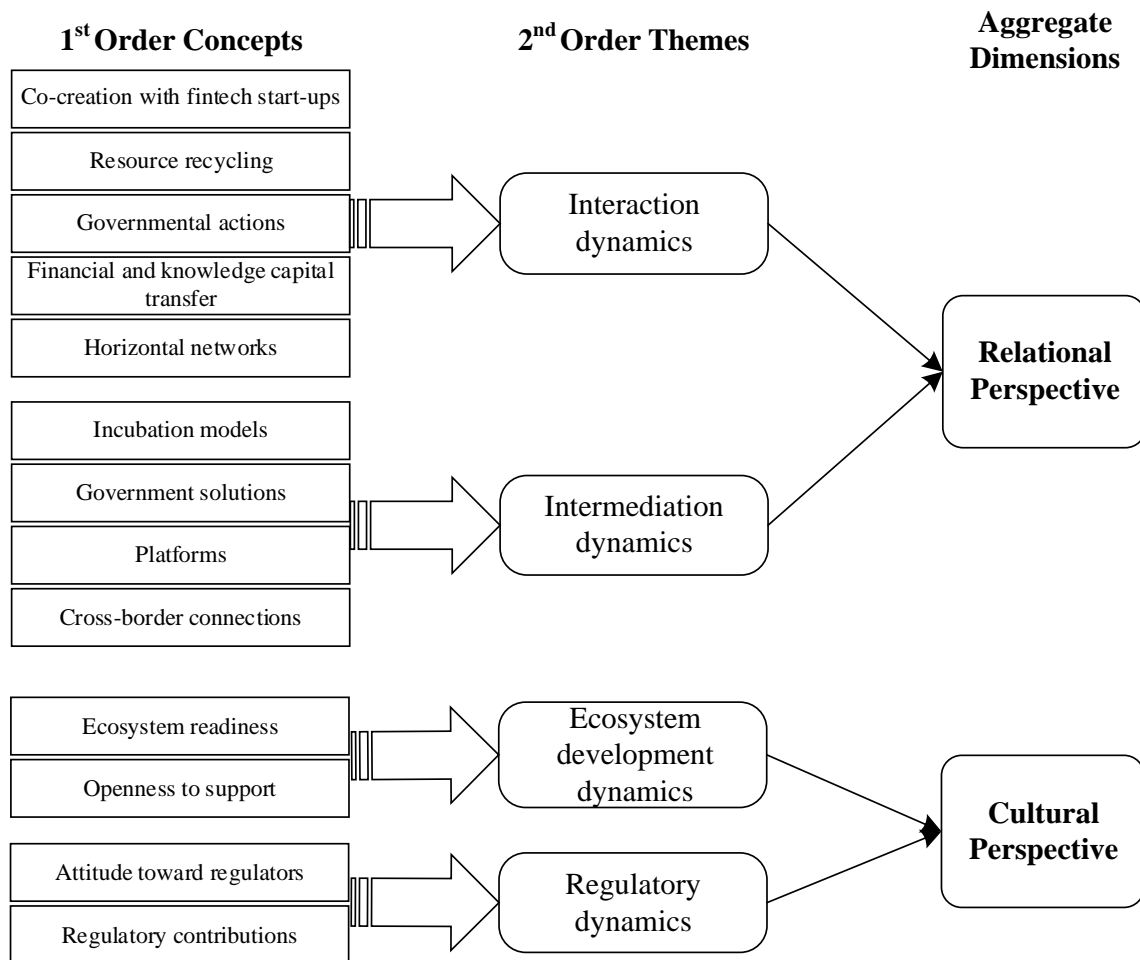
$1^{st}$ Order Concepts

$2^{nd}$ Order Themes

Aggregate Dimensions

Co-creation with fintech start-ups

Resource recycling

Governmental actions

Financial and knowledge capital transfer

Horizontal networks

Interaction dynamics

Relational Perspective

Incubation models

Government solutions

Platforms

Cross-border connections

Intermediation dynamics

Ecosystem readiness

Openness to support

Ecosystem development dynamics

Cultural Perspective

Attitude toward regulators

Regulatory contributions

Regulatory dynamics